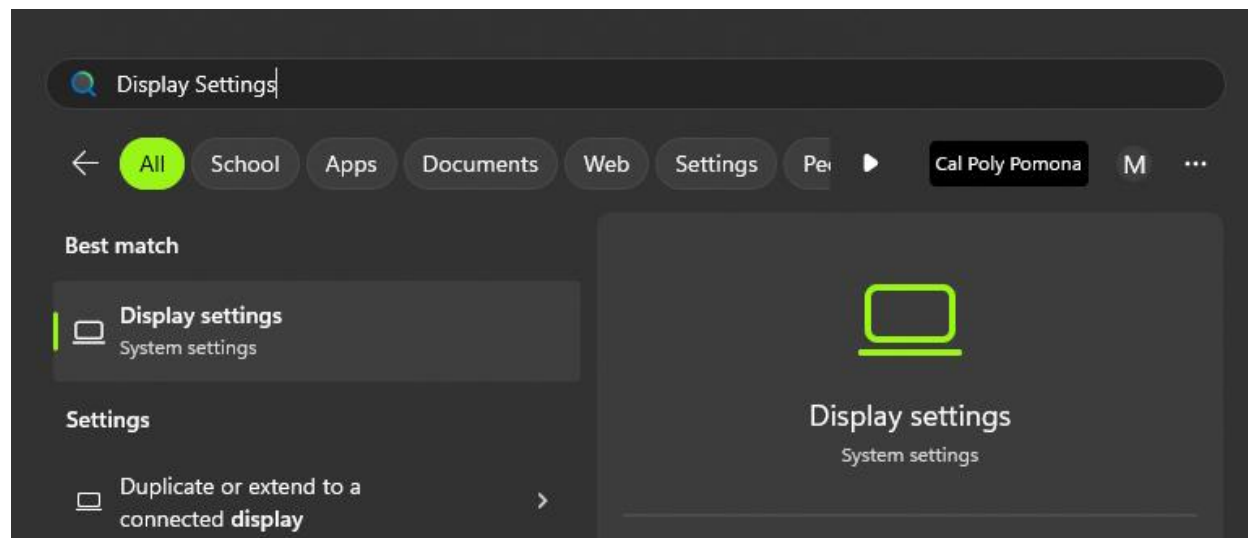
Display Settings

All School Apps Documents Web Settings Pe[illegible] Cal Poly Pomona M ···

Best match

Display settings
System settings

Settings

Duplicate or extend to a connected display

Display settings
System settings